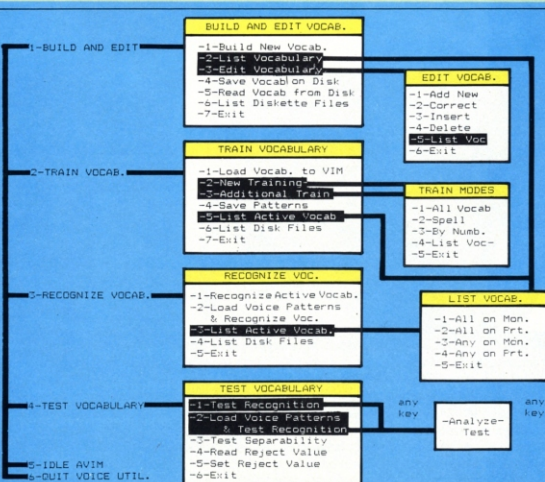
-1-BUILD AND EDIT-

BUILD AND EDIT VOCAB.
-1-Build New Vocab.
-2-List Vocabulary
-3-Edit Vocabulary
-4-Save Vocab on Disk
-5-Read Vocab from Disk
-6-List Diskette Files
-7-Exit

EDIT VOCAB.
-1-Add New
-2-Correct
-3-Insert
-4-Delete
-5-List Voc
-6-Exit

-2-TRAIN VOCAB.

TRAIN VOCABULARY
-1-Load Vocab. to VIM
-2-New Training
-3-Additional Train
-4-Save Patterns
-5-List Active Vocab
-6-List Disk Files
-7-Exit

TRAIN MODES
-1-All Vocab
-2-Spell
-3-By Numb.
-4-List Voc-
-5-Exit

-3-RECOGNIZE VOCAB.

RECOGNIZE VOC.
-1-Recognize Active Vocab.
-2-Load Voice Patterns & Recognize Voc.
-3-List Active Vocab.
-4-List Disk Files
-5-Exit

LIST VOCAB.
-1-All on Mon.
-2-All on Prt.
-3-Any on Mon.
-4-Any on Prt.
-5-Exit

-4-TEST VOCABULARY

TEST VOCABULARY
-1-Test Recognition
-2-Load Voice Patterns & Test Recognition
-3-Test Separability
-4-Read Reject Value
-5-Set Reject Value
-6-Exit

any key

-Analyze-Test

any key

-5-IDLE AVIM
-6-QUIT VOICE UTIL.